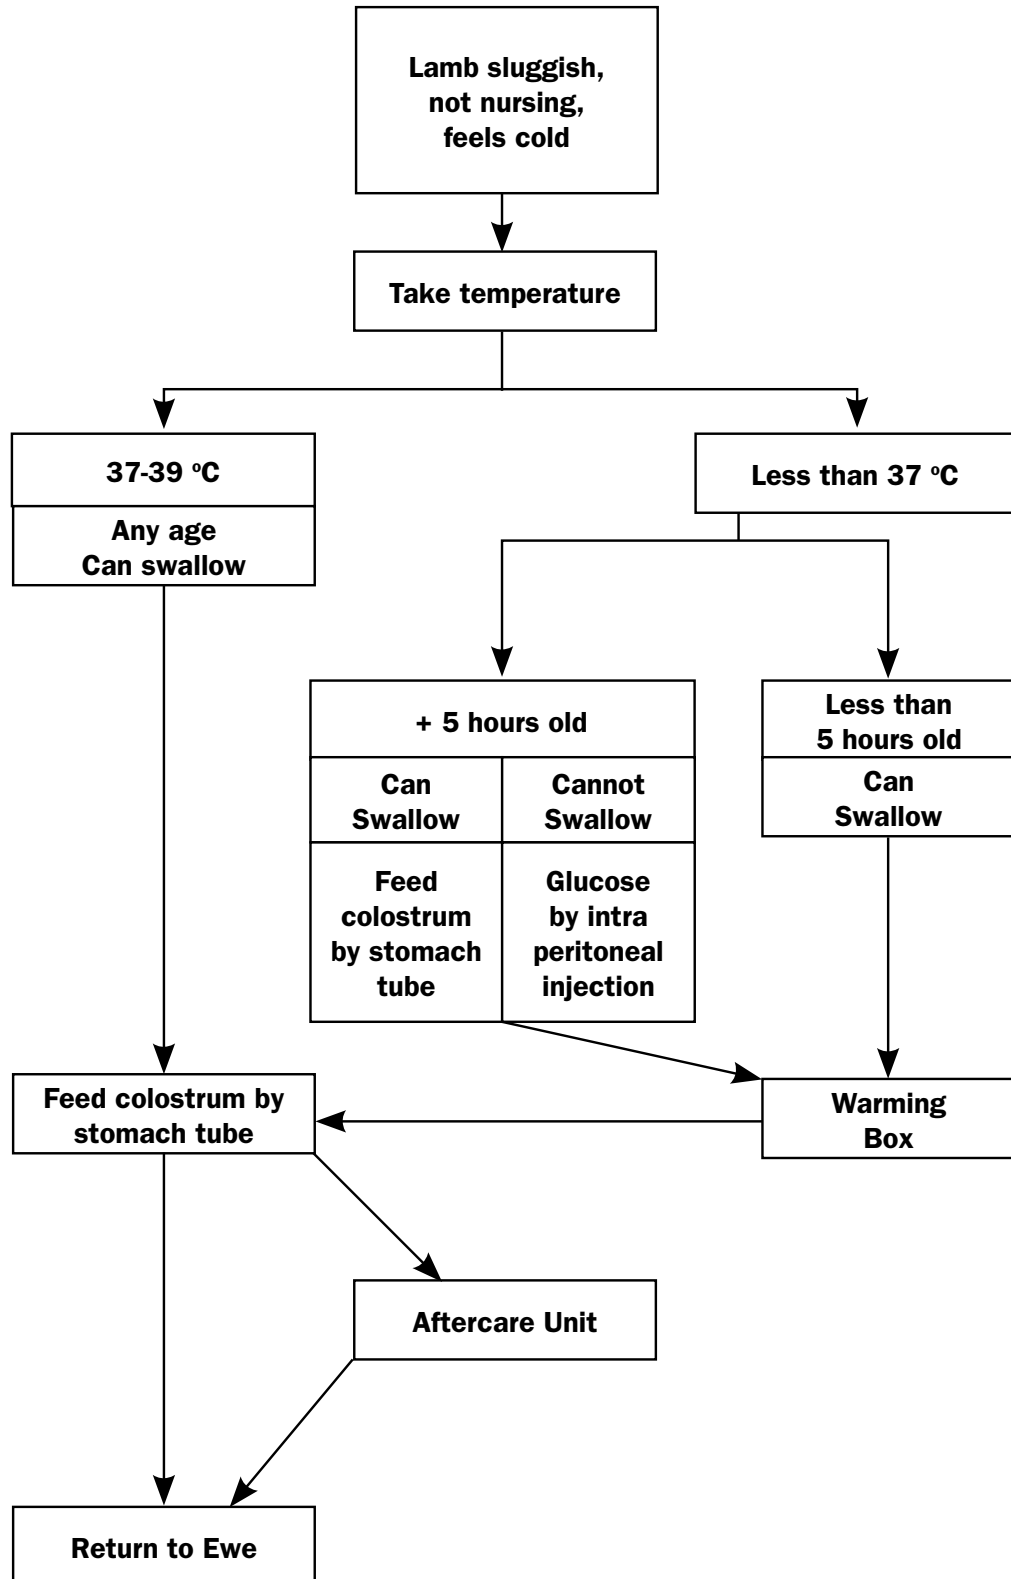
Lamb sluggish, not nursing, feels cold

Take temperature

37-39 ºC

Any age Can swallow

Less than 37 ºC

+ 5 hours old

| Can Swallow | Cannot Swallow |
|---|---|
| Feed colostrum by stomach tube | Glucose by intra peritoneal injection |

Less than 5 hours old

Can Swallow

Feed colostrum by stomach tube

Warming Box

Aftercare Unit

Return to Ewe